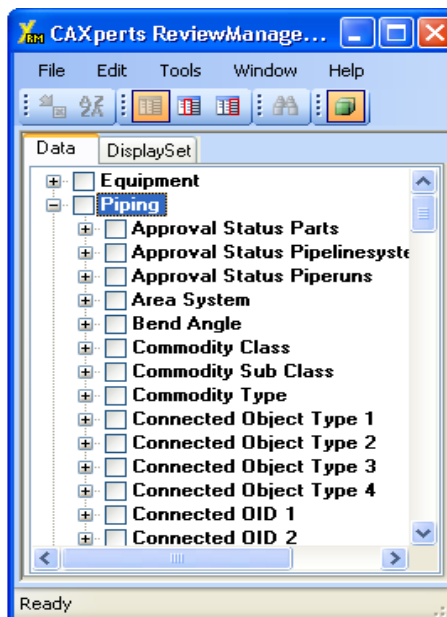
CAXperts ReviewManage...

File Edit Tools Window Help

Data DisplaySet

Equipment
Piping
Approval Status Parts
Approval Status Pipelinesyste
Approval Status Piperuns
Area System
Bend Angle
Commodity Class
Commodity Sub Class
Commodity Type
Connected Object Type 1
Connected Object Type 2
Connected Object Type 3
Connected Object Type 4
Connected OID 1
Connected OID 2

Ready